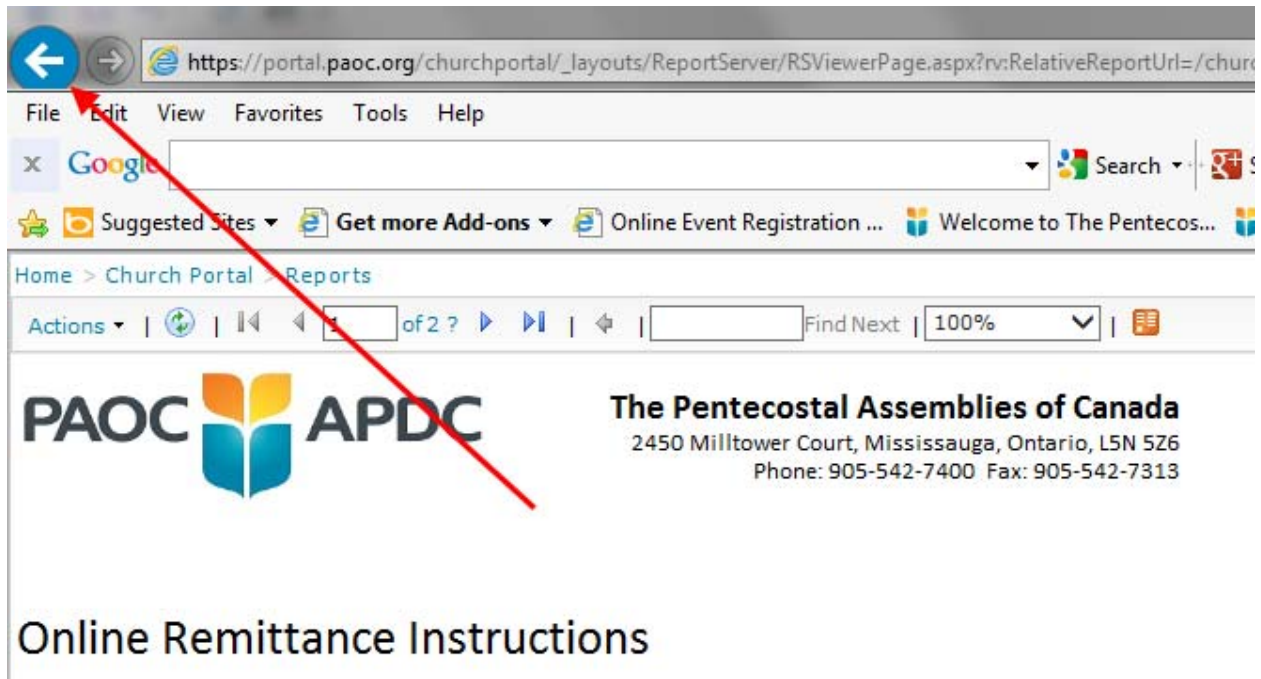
https://portal.paoc.org/churchportal/_layouts/ReportServer/RSViewerPage.aspx?rv:RelativeReportUrl=/churc

File Edit View Favorites Tools Help

x Google Search

Suggested Sites Get more Add-ons Online Event Registration ... Welcome to The Pentecos...

Home > Church Portal > Reports

Actions | | 1 of 2 ? | | Find Next | 100% |

PAOC APDC

The Pentecostal Assemblies of Canada
2450 Milltower Court, Mississauga, Ontario, L5N 5Z6
Phone: 905-542-7400 Fax: 905-542-7313

Online Remittance Instructions